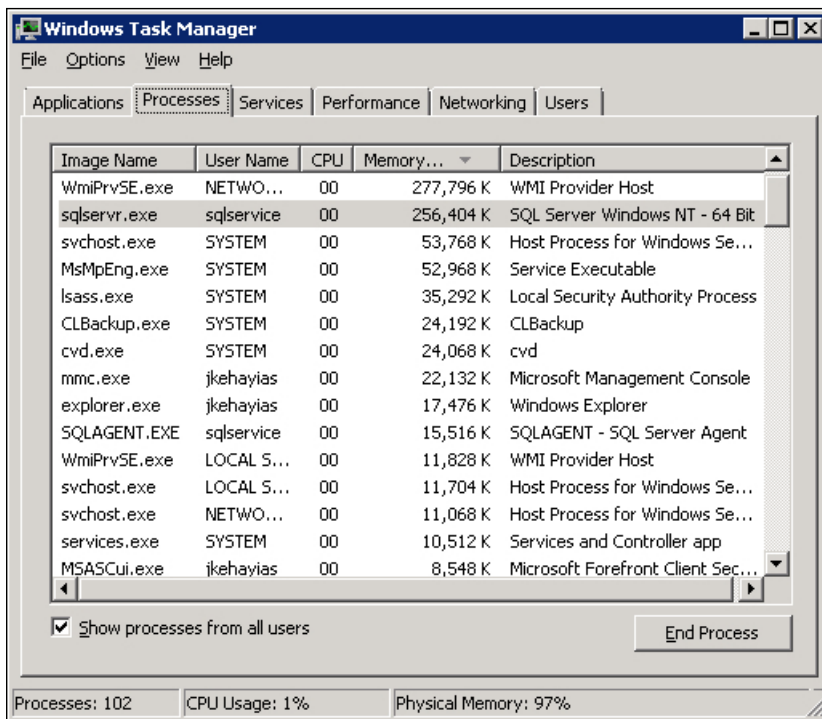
Windows Task Manager

File Options View Help

Applications | Processes | Services | Performance | Networking | Users

| Image Name | User Name | CPU | Memory... | Description |
|---|---|---|---|---|
| WmiPrvSE.exe | NETWO... | 00 | 277,796 K | WMI Provider Host |
| sqlservr.exe | sqlservice | 00 | 256,404 K | SQL Server Windows NT - 64 Bit |
| svchost.exe | SYSTEM | 00 | 53,768 K | Host Process for Windows Se... |
| MsMpEng.exe | SYSTEM | 00 | 52,968 K | Service Executable |
| lsass.exe | SYSTEM | 00 | 35,292 K | Local Security Authority Process |
| CLBackup.exe | SYSTEM | 00 | 24,192 K | CLBackup |
| cvd.exe | SYSTEM | 00 | 24,068 K | cvd |
| mmc.exe | jkehayias | 00 | 22,132 K | Microsoft Management Console |
| explorer.exe | jkehayias | 00 | 17,476 K | Windows Explorer |
| SQLAGENT.EXE | sqlservice | 00 | 15,516 K | SQLAGENT - SQL Server Agent |
| WmiPrvSE.exe | LOCAL S... | 00 | 11,828 K | WMI Provider Host |
| svchost.exe | LOCAL S... | 00 | 11,704 K | Host Process for Windows Se... |
| svchost.exe | NETWO... | 00 | 11,068 K | Host Process for Windows Se... |
| services.exe | SYSTEM | 00 | 10,512 K | Services and Controller app |
| MSASCui.exe | jkehayias | 00 | 8,548 K | Microsoft Forefront Client Sec... |

Show processes from all users

End Process

Processes: 102 | CPU Usage: 1% | Physical Memory: 97%